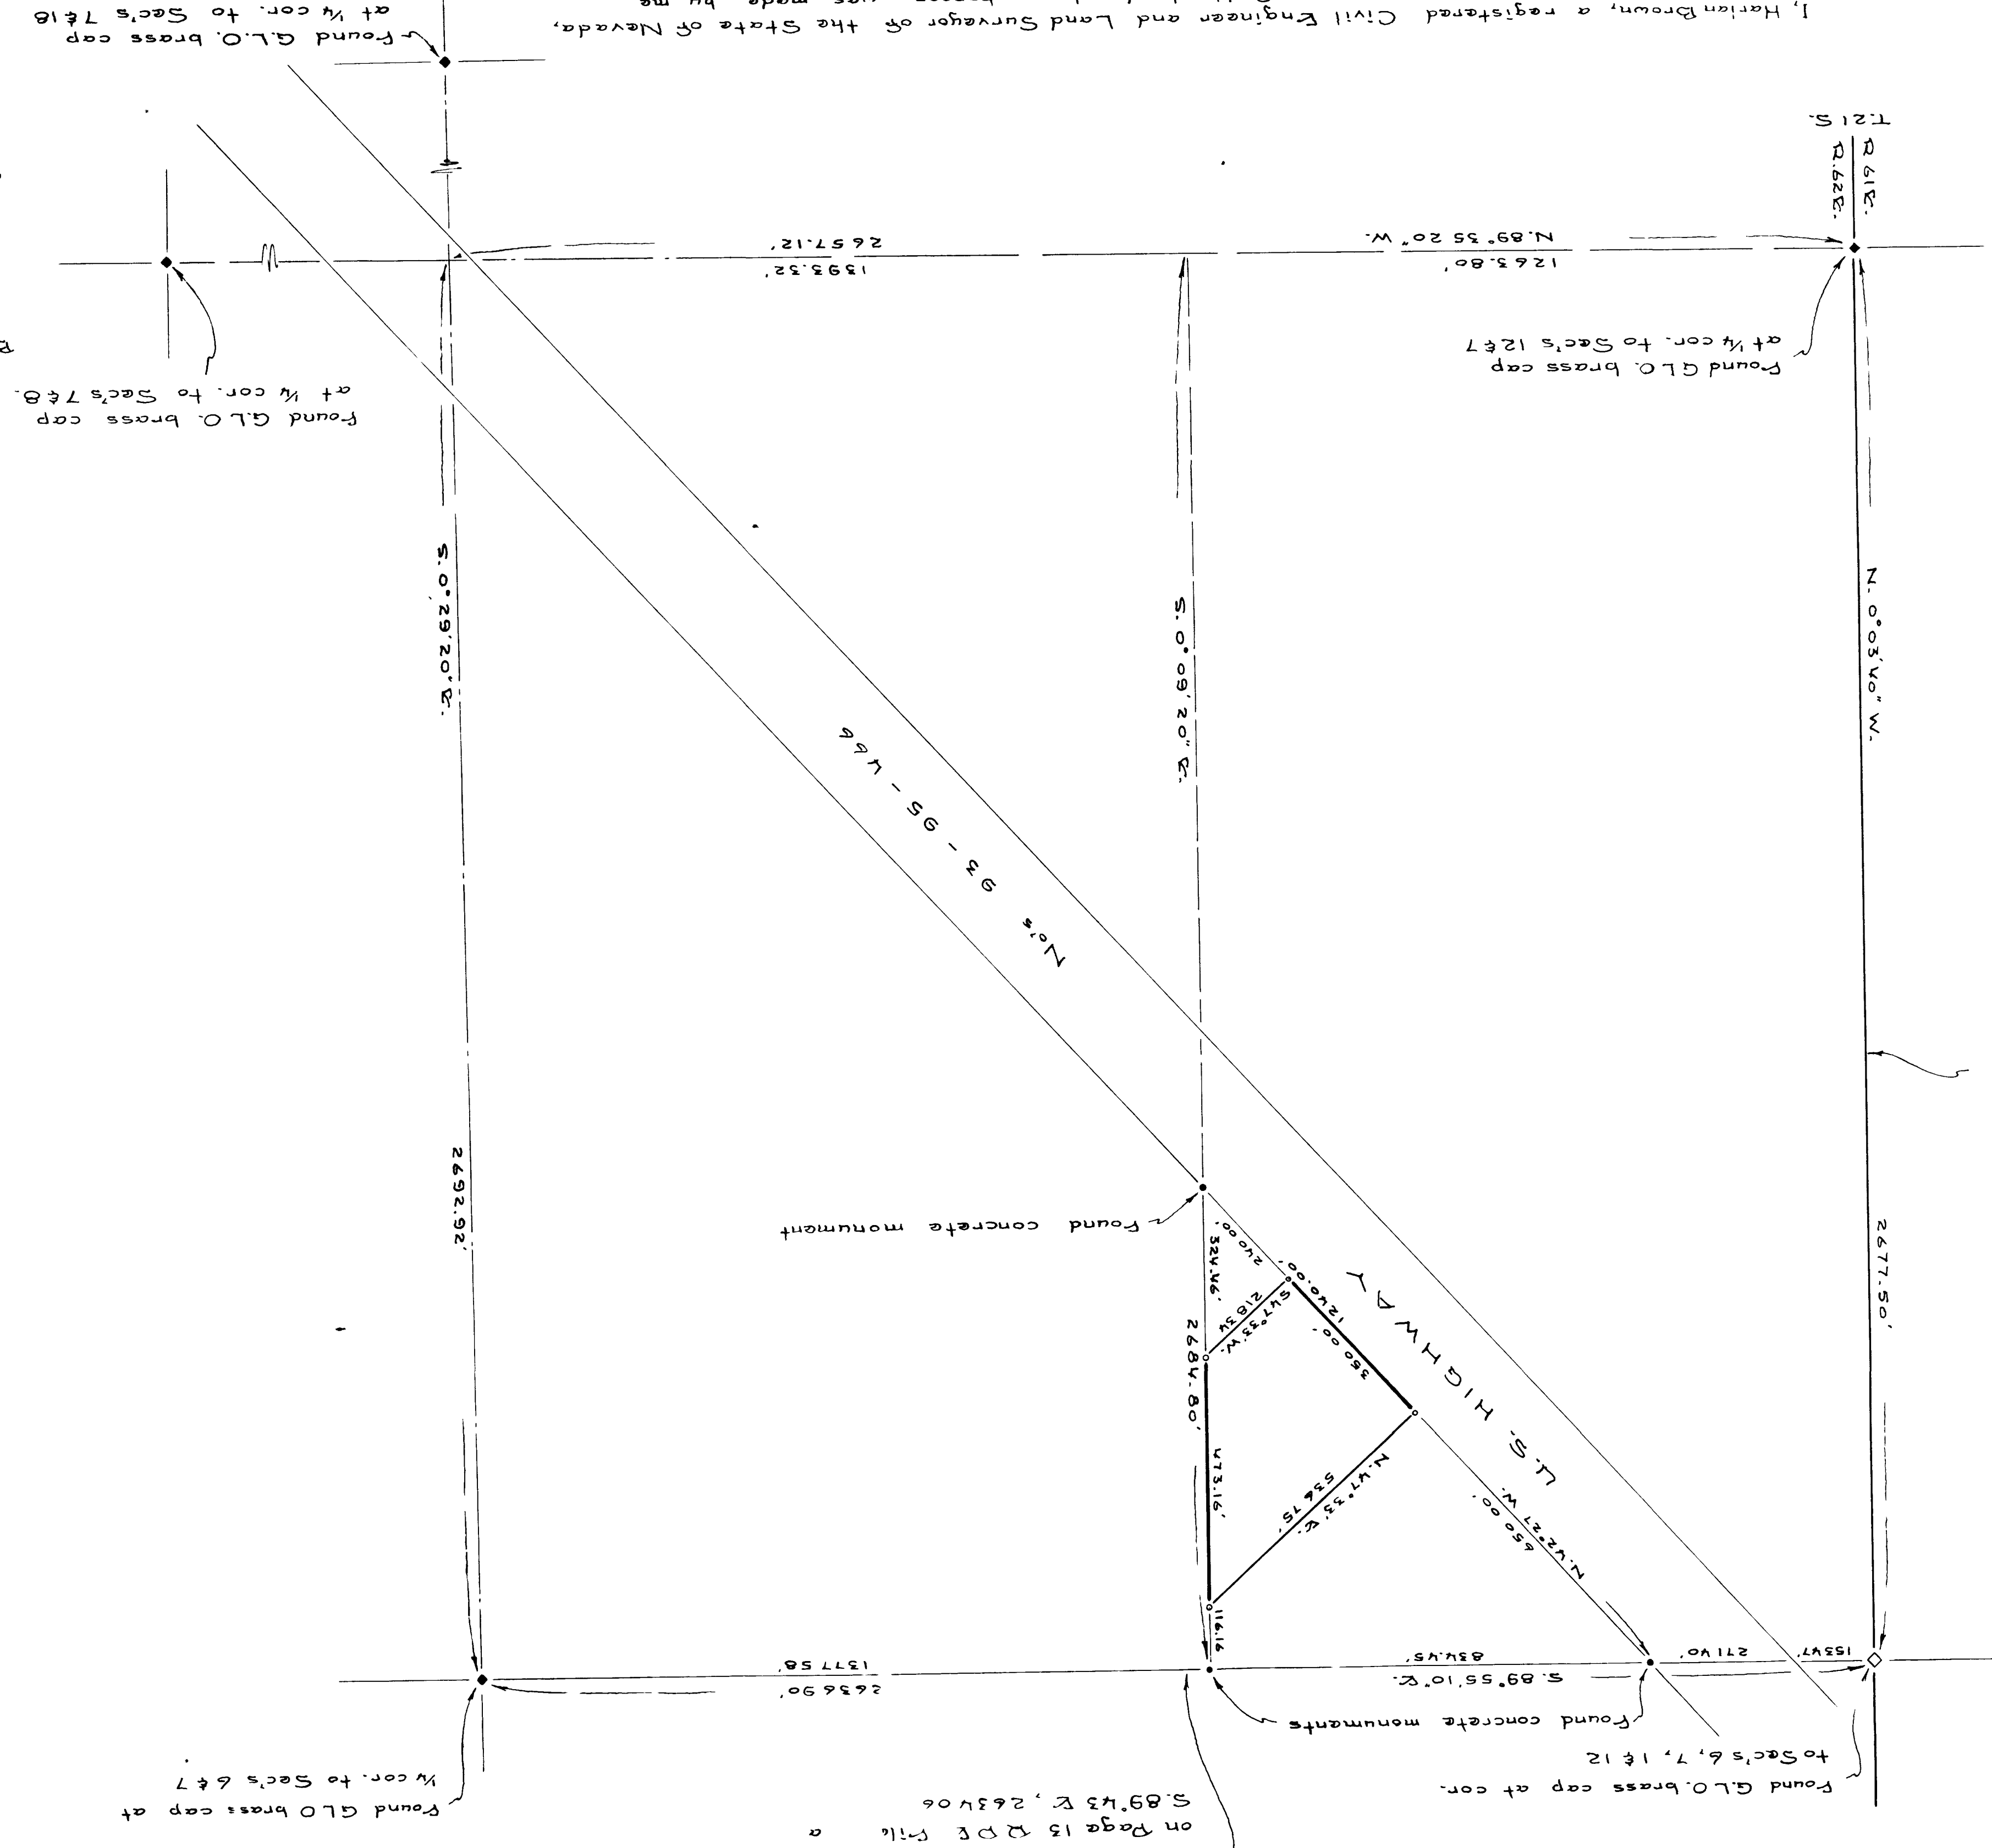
I, Harlan Brown, a registered Civil Engineer and Land Surveyor of the State of Nevada,
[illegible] made by me

Found G.L.O. brass cap at ¼ cor. to Sec's 7&18

T.21 S.
R.61E. R.62E.

Found G.L.O. brass cap at ¼ cor. to Sec's 7&8.

2657.12'
1393.32'

N.89°55'20" W.
1263.80'

Found G.L.O. brass cap at ¼ cor. to Sec's 12&7

S.0°29'20"E.

S.0°09'20"E.

N.0°03'40" W.

No's 93 - 95 - 466

2692.92'

2677.50'

Found concrete monument

240.00'
324.46'
1240.00'
S.47°33'W.
218.34'
350.00'
2684.80'
U.S. HIGHWAY
473.16'
N.47°33'E.
536.75'
N.42°27'W.
650.00'
119.16'

1377.58'
2656.90'

834.45'
S.89°55'10"E.
271.40'
1553.47'

Found concrete monuments

Found G.L.O. brass cap at cor. to Sec's 6, 7, 1 & 12

Found GLO brass cap at ¼ cor. to Sec's 6&7

S.89°43'E., 2634.06
on Page 13 RDE File a